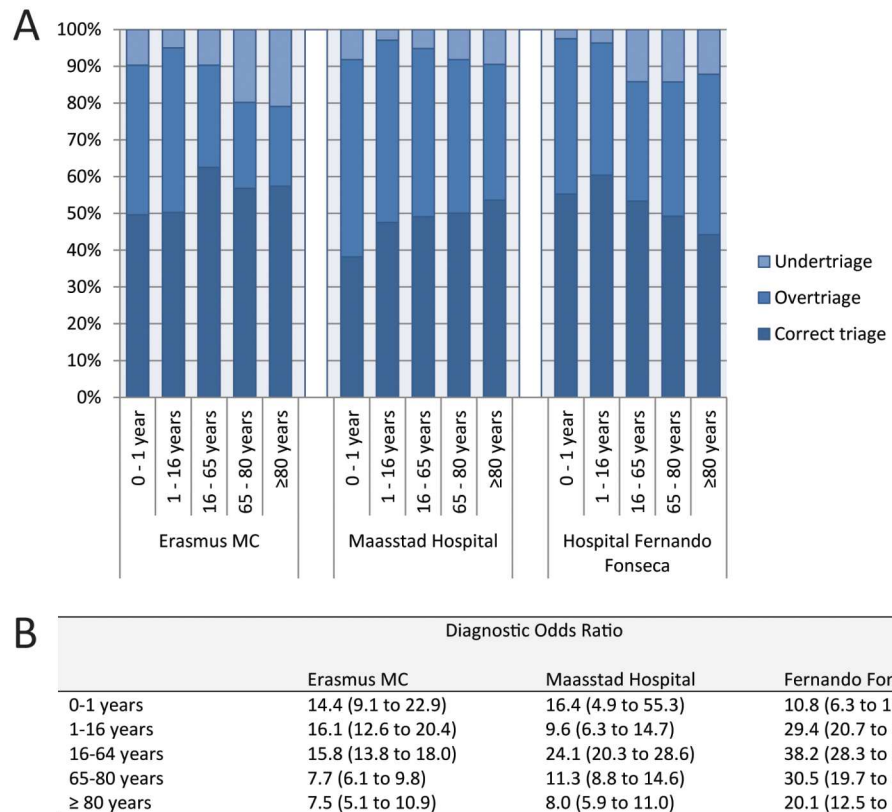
A

100%
90%
80%
70%
60%
50%
40%
30%
20%
10%
0%

0 - 1 year
1 - 16 years
16 - 65 years
65 - 80 years
≥80 years
Erasmus MC

0 - 1 year
1 - 16 years
16 - 65 years
65 - 80 years
≥80 years
Maasstad Hospital

0 - 1 year
1 - 16 years
16 - 65 years
65 - 80 years
≥80 years
Hospital Fernando Fonseca

Undertriage
Overtriage
Correct triage

B

Diagnostic Odds Ratio

| | Erasmus MC | Maasstad Hospital | Fernando For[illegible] |
|---|---|---|---|
| 0-1 years | 14.4 (9.1 to 22.9) | 16.4 (4.9 to 55.3) | 10.8 (6.3 to 1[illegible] |
| 1-16 years | 16.1 (12.6 to 20.4) | 9.6 (6.3 to 14.7) | 29.4 (20.7 to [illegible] |
| 16-64 years | 15.8 (13.8 to 18.0) | 24.1 (20.3 to 28.6) | 38.2 (28.3 to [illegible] |
| 65-80 years | 7.7 (6.1 to 9.8) | 11.3 (8.8 to 14.6) | 30.5 (19.7 to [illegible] |
| ≥ 80 years | 7.5 (5.1 to 10.9) | 8.0 (5.9 to 11.0) | 20.1 (12.5 to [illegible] |